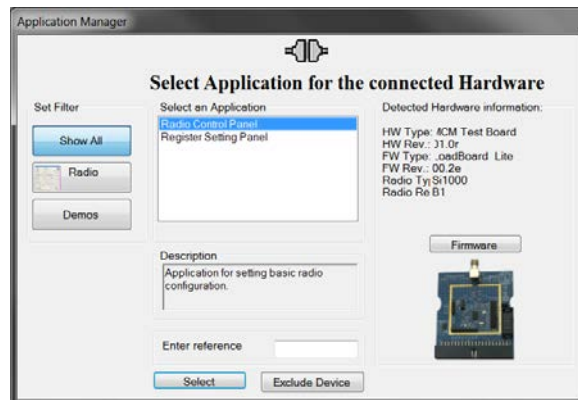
Application Manager

Select Application for the connected Hardware

Set Filter

Show All

Radio

Demos

Select an Application

Radio Control Panel
Register Setting Panel

Description

Application for setting basic radio configuration.

Enter reference

Select

Exclude Device

Detected Hardware information:

HW Type: fiCM Test Board
HW Rev.: 01.0r
FW Type: LoadBoard Lite
FW Rev.: 00.2e
Radio Ty| Si1000
Radio Re| B1

Firmware